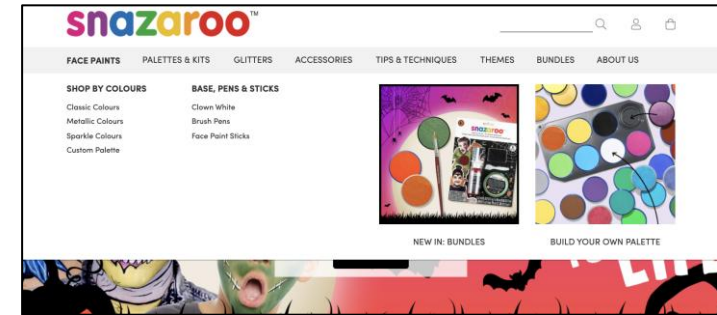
snazaroo™

FACE PAINTS PALETTES & KITS GLITTERS ACCESSORIES TIPS & TECHNIQUES THEMES BUNDLES ABOUT US

SHOP BY COLOURS
Classic Colours
Metallic Colours
Sparkle Colours
Custom Palette

BASE, PENS & STICKS
Clown White
Brush Pens
Face Paint Sticks

snazaroo

NEW IN: BUNDLES

BUILD YOUR OWN PALETTE